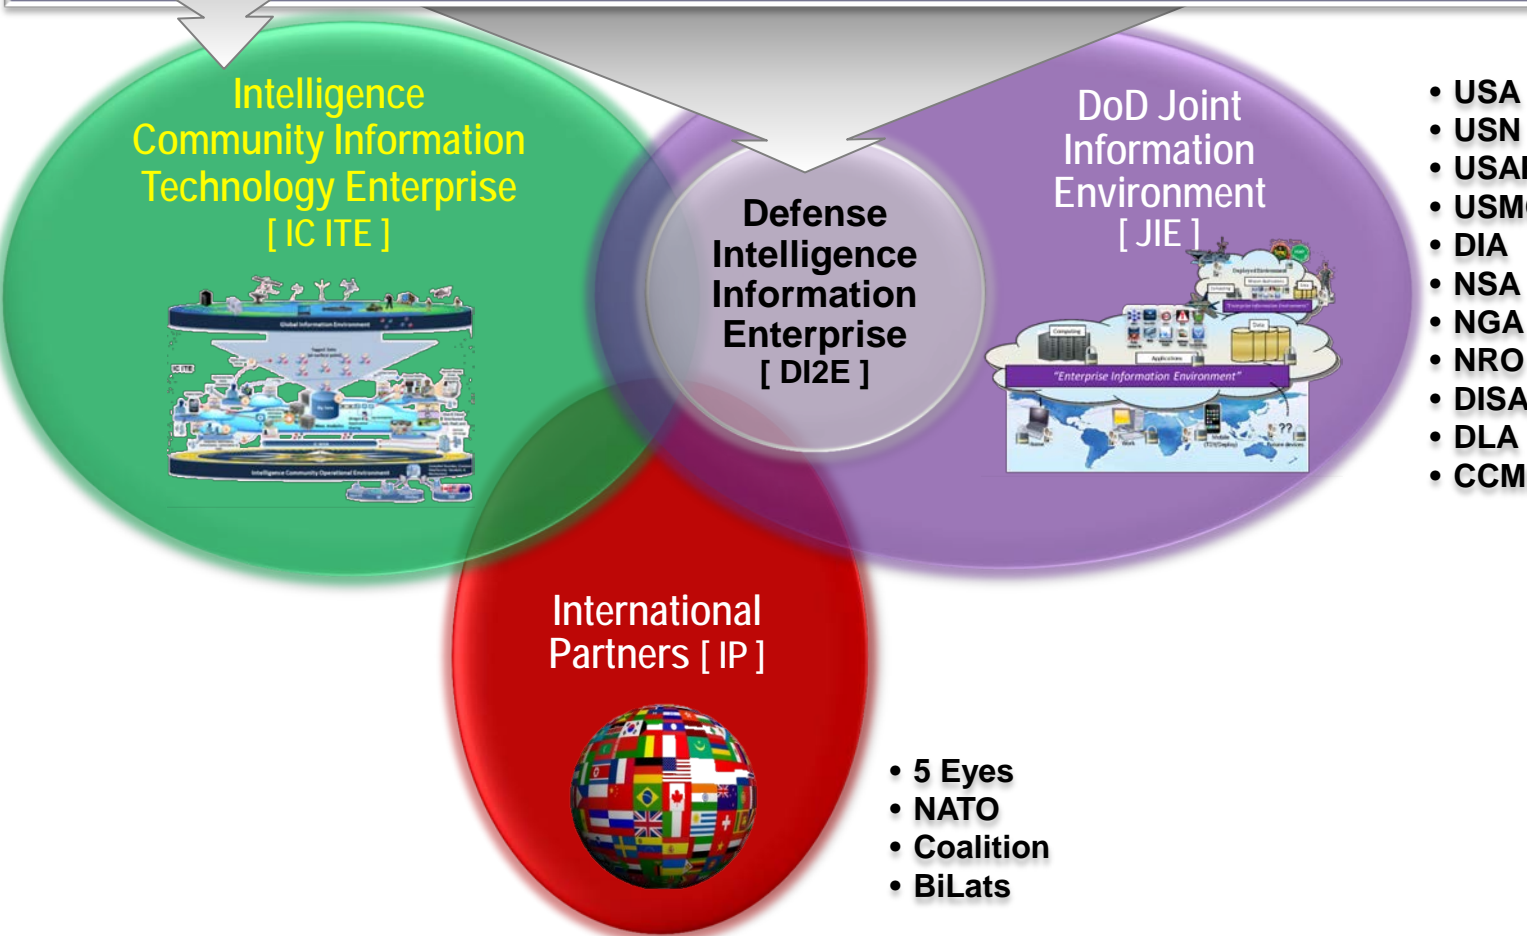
Intelligence Community Information Technology Enterprise
[ IC ITE ]

Defense Intelligence Information Enterprise
[ DI2E ]

DoD Joint Information Environment
[ JIE ]

"Enterprise Information Environment"

• USA
• USN
• USA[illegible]
• USM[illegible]
• DIA
• NSA
• NGA
• NRO
• DISA
• DLA
• CCM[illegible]

International Partners [ IP ]

• 5 Eyes
• NATO
• Coalition
• BiLats